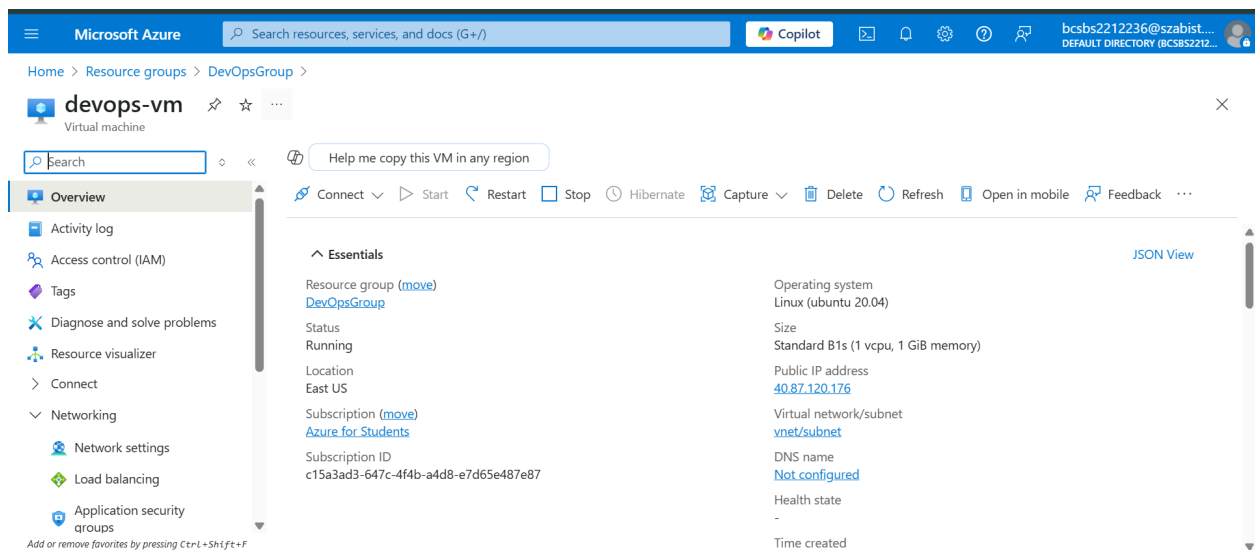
Microsoft Azure

Search resources, services, and docs (G+/)

Copilot

bcsbs2212236@szabist....
DEFAULT DIRECTORY (BCSBS2212...

Home > Resource groups > DevOpsGroup >

devops-vm
Virtual machine

Search

Overview
Activity log
Access control (IAM)
Tags
Diagnose and solve problems
Resource visualizer
Connect
Networking
Network settings
Load balancing
Application security groups

Add or remove favorites by pressing Ctrl+Shift+F

Help me copy this VM in any region

Connect Start Restart Stop Hibernate Capture Delete Refresh Open in mobile Feedback ···

Essentials

JSON View

Resource group (move)
DevOpsGroup

Status
Running

Location
East US

Subscription (move)
Azure for Students

Subscription ID
c15a3ad3-647c-4f4b-a4d8-e7d65e487e87

Operating system
Linux (ubuntu 20.04)

Size
Standard B1s (1 vcpu, 1 GiB memory)

Public IP address
40.87.120.176

Virtual network/subnet
vnet/subnet

DNS name
Not configured

Health state
-

Time created